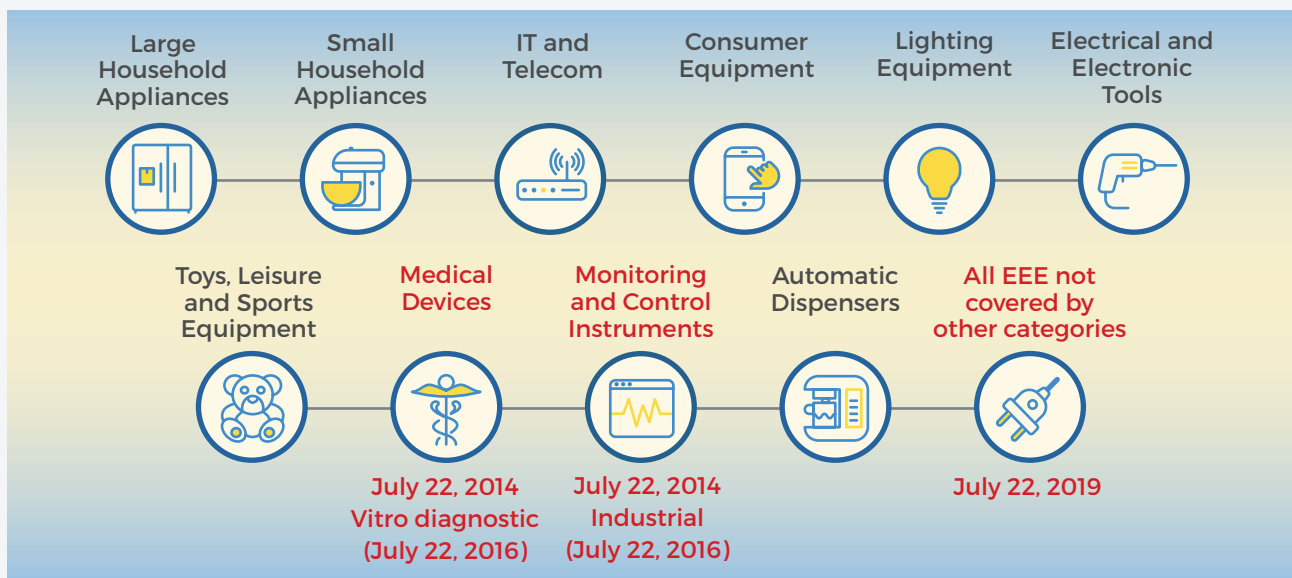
Large Household Appliances

Small Household Appliances

IT and Telecom

Consumer Equipment

Lighting Equipment

Electrical and Electronic Tools

Toys, Leisure and Sports Equipment

Medical Devices

Monitoring and Control Instruments

Automatic Dispensers

All EEE not covered by other categories

July 22, 2014
Vitro diagnostic
(July 22, 2016)

July 22, 2014
Industrial
(July 22, 2016)

July 22, 2019